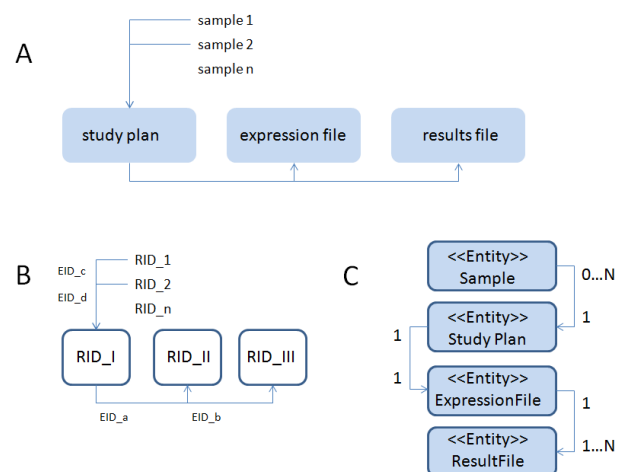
A

sample 1
sample 2
sample n

study plan
expression file
results file

B

EID_c
EID_d
RID_1
RID_2
RID_n

RID_I
RID_II
RID_III

EID_a
EID_b

C

<<Entity>>
Sample

0...N

1

<<Entity>>
Study Plan

1

1

<<Entity>>
ExpressionFile

1

1...N

<<Entity>>
ResultFile